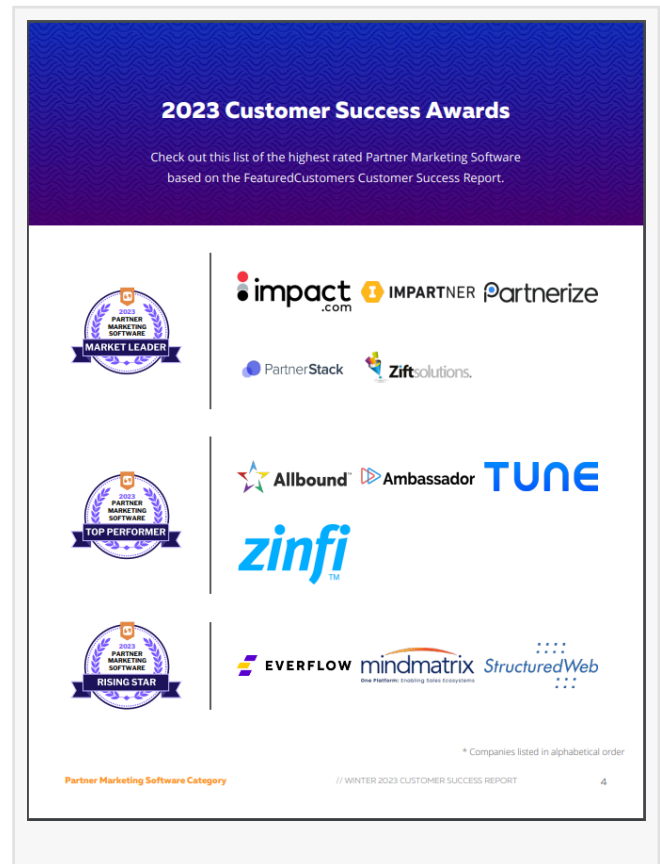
2023 Customer Success Awards

Check out this list of the highest rated Partner Marketing Software based on the FeaturedCustomers Customer Success Report.

2023 PARTNER MARKETING SOFTWARE MARKET LEADER

impact.com IMPARTNER Partnerize

PartnerStack Ziftsolutions.

2023 PARTNER MARKETING SOFTWARE TOP PERFORMER

Allbound™ Ambassador TUNE

zinfi™

2023 PARTNER MARKETING SOFTWARE RISING STAR

EVERFLOW mindmatrix One Platform: Enabling Sales Ecosystems StructuredWeb

* Companies listed in alphabetical order

Partner Marketing Software Category // WINTER 2023 CUSTOMER SUCCESS REPORT 4